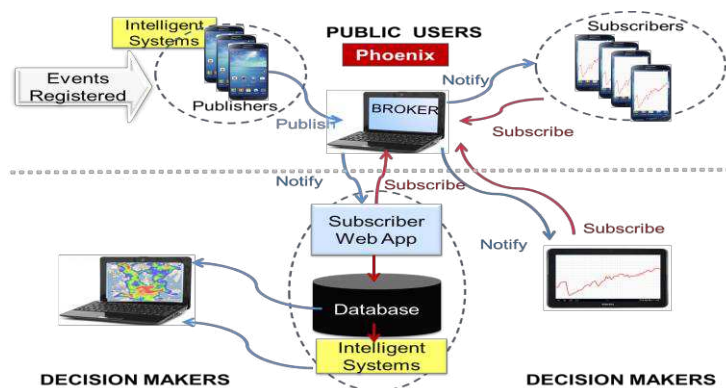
Intelligent Systems

PUBLIC USERS

Phoenix

Subscribers

Events Registered

Publishers

Notify

BROKER

Publish

Subscribe

Notify

Subscribe

Subscriber Web App

Subscribe

Notify

Database

Intelligent Systems

DECISION MAKERS

DECISION MAKERS